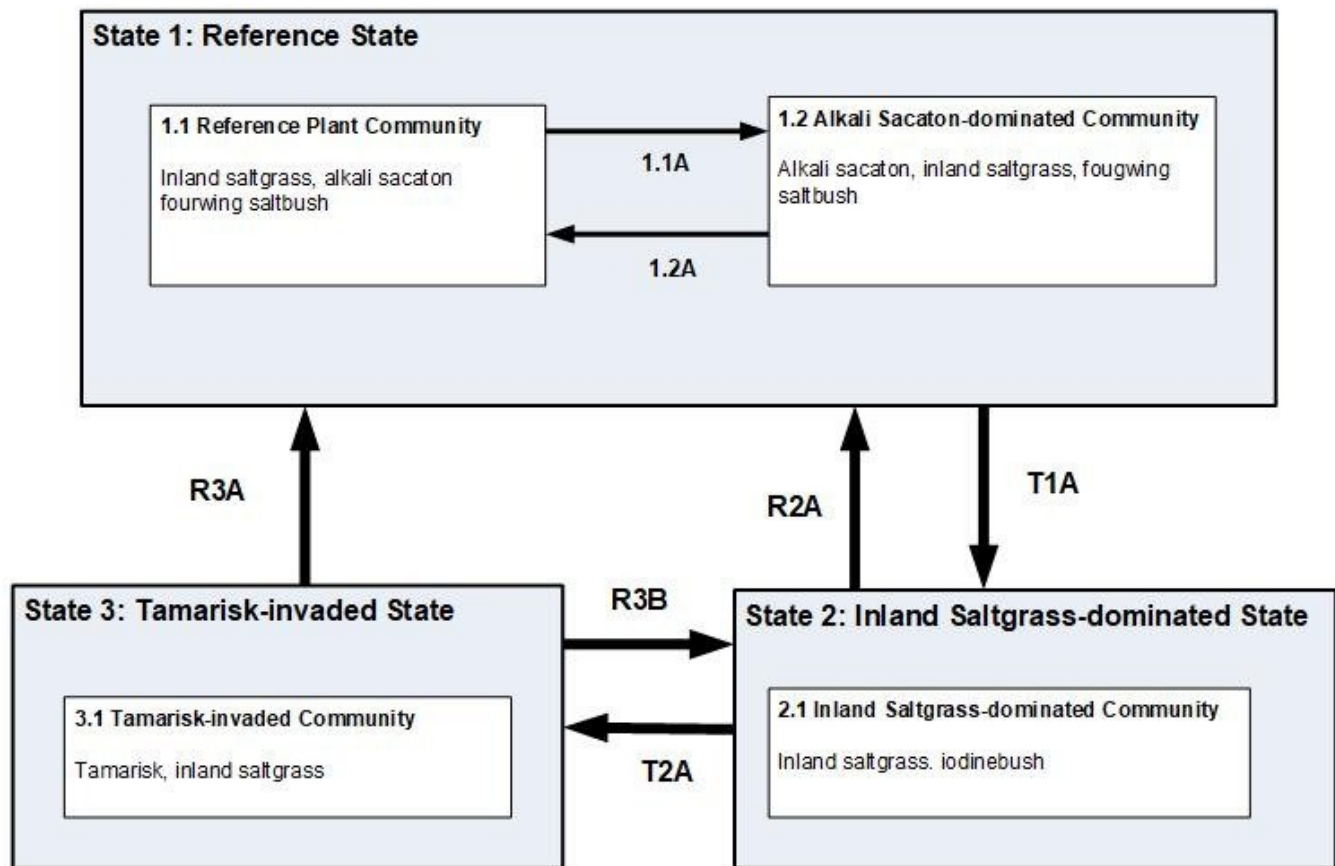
State 1: Reference State

1.1 Reference Plant Community

Inland saltgrass, alkali sacaton fourwing saltbush

1.1A

1.2A

1.2 Alkali Sacaton-dominated Community

Alkali sacaton, inland saltgrass, fougwing saltbush

R3A

R2A

T1A

State 3: Tamarisk-invaded State

3.1 Tamarisk-invaded Community

Tamarisk, inland saltgrass

R3B

T2A

State 2: Inland Saltgrass-dominated State

2.1 Inland Saltgrass-dominated Community

Inland saltgrass. iodinebush